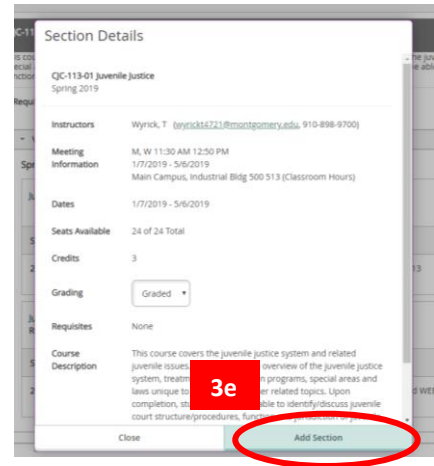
Section Details

CJC-113-01 Juvenile Justice
Spring 2019

Instructors Wyrick, T (wyrickt4721@montgomery.edu, 910-898-9700)

Meeting Information M, W 11:30 AM 12:50 PM
1/7/2019 - 5/6/2019
Main Campus, Industrial Bldg 500 513 (Classroom Hours)

Dates 1/7/2019 - 5/6/2019

Seats Available 24 of 24 Total

Credits 3

Grading Graded

Requisites None

Course Description This course covers the juvenile justice system and related juvenile issues, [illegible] overview of the juvenile justice system, treatm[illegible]n programs, special areas and laws unique to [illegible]er related topics. Upon completion, stu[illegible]ble to identify/discuss juvenile court structure/procedures, functi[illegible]

3e

Close

Add Section